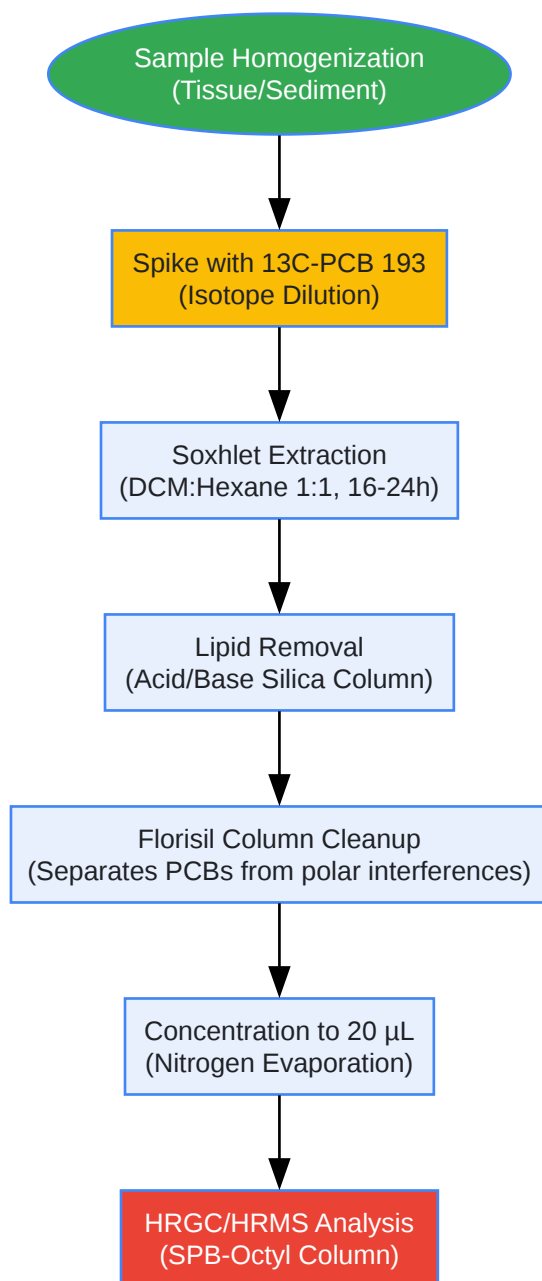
Sample Homogenization
(Tissue/Sediment)

Spike with 13C-PCB 193
(Isotope Dilution)

Soxhlet Extraction
(DCM:Hexane 1:1, 16-24h)

Lipid Removal
(Acid/Base Silica Column)

Florisil Column Cleanup
(Separates PCBs from polar interferences)

Concentration to 20 µL
(Nitrogen Evaporation)

HRGC/HRMS Analysis
(SPB-Octyl Column)